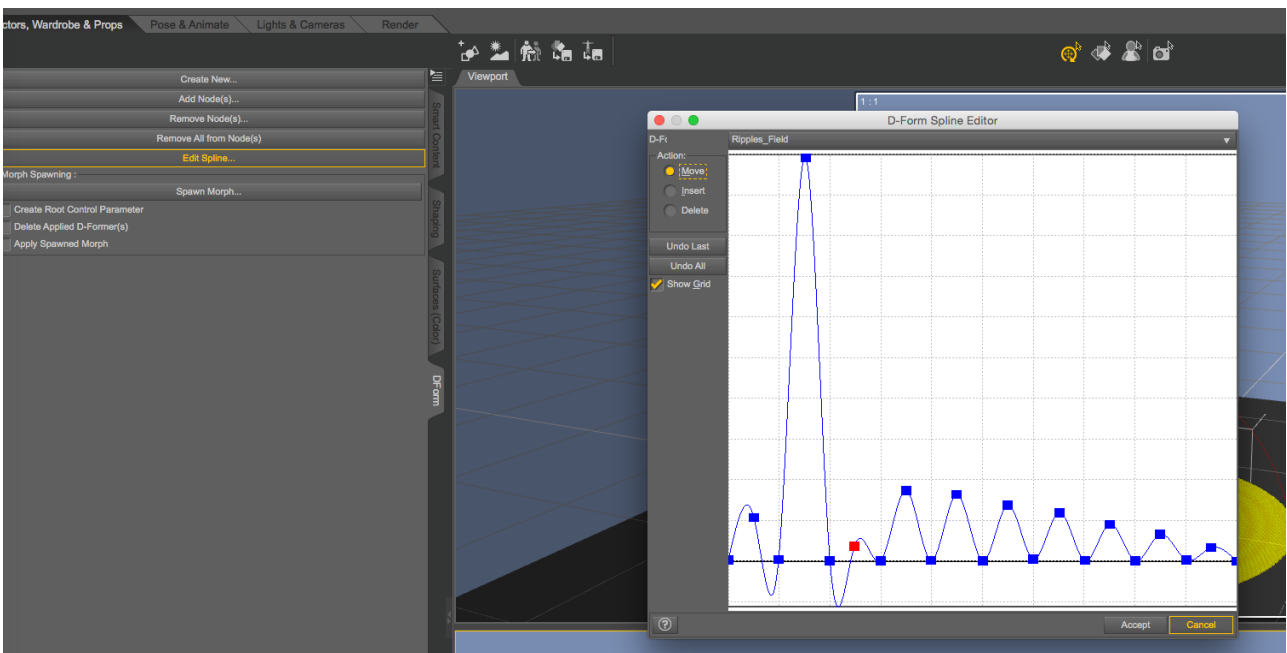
ctors, Wardrobe & Props
Pose & Animate
Lights & Cameras
Render

Create New...
Add Node(s)...
Remove Node(s)...
Remove All from Node(s)
Edit Spline...
Morph Spawning :
Spawn Morph...
Create Root Control Parameter
Delete Applied D-Former(s)
Apply Spawned Morph

Smart Content
Shaping
Surfaces (Color)
DFormer

Viewport
1 : 1

D-Form Spline Editor
D-Fo
Ripples_Field
Action:
Move
Insert
Delete
Undo Last
Undo All
Show Grid
?
Accept
Cancel